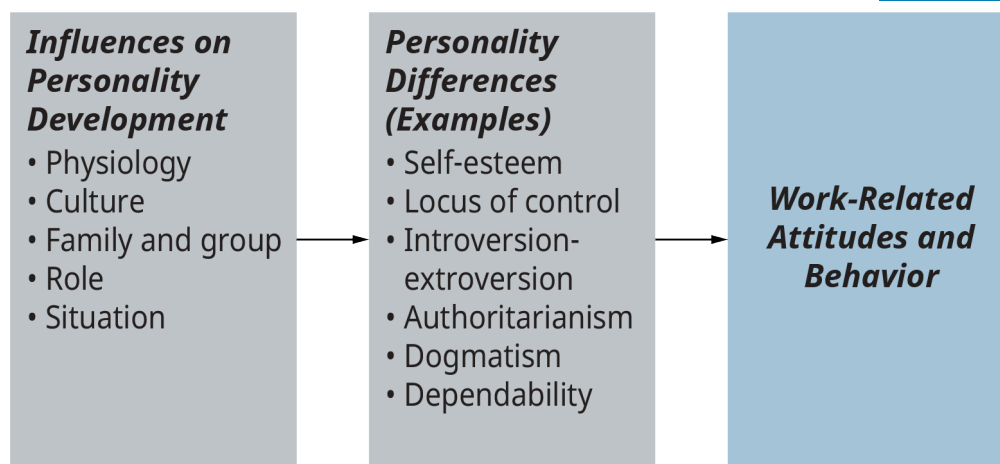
Influences on Personality Development
• Physiology
• Culture
• Family and group
• Role
• Situation

Personality Differences (Examples)
• Self-esteem
• Locus of control
• Introversion-extroversion
• Authoritarianism
• Dogmatism
• Dependability

Work-Related Attitudes and Behavior